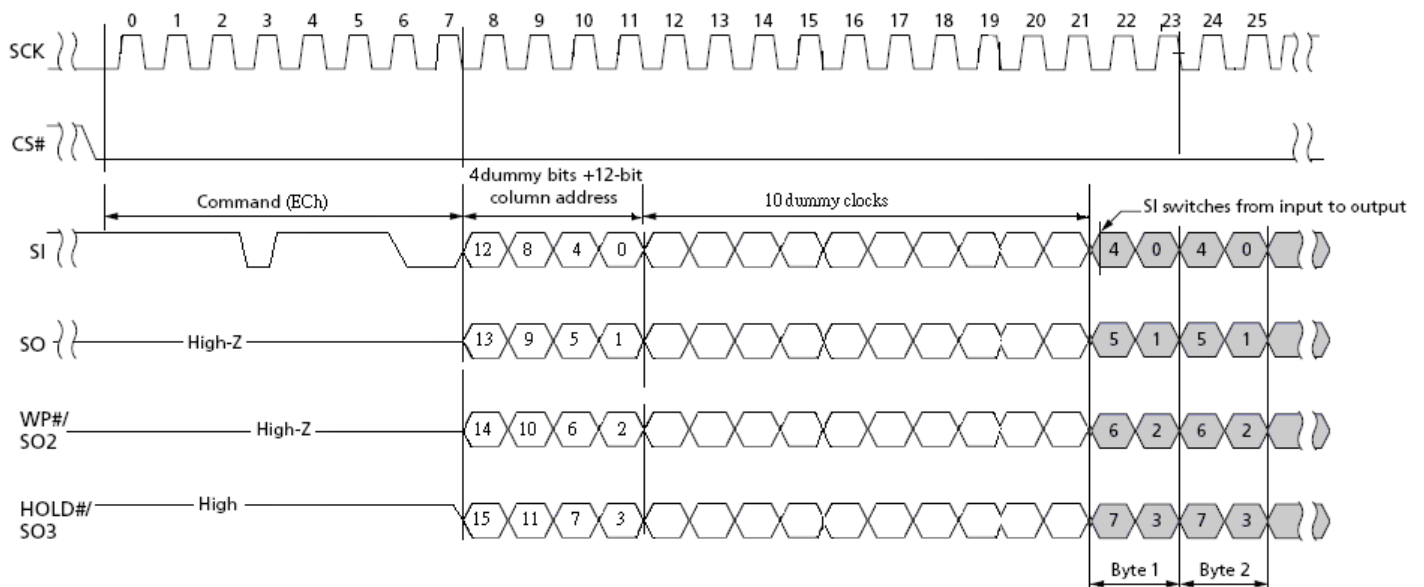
0 1 2 3 4 5 6 7 8 9 10 11 12 13 14 15 16 17 18 19 20 21 22 23 24 25

SCK

CS#

Command (ECh)

4dummy bits +12-bit column address

10 dummy clocks

SI switches from input to output

SI

12 8 4 0

4 0 4 0

SO

High-Z

13 9 5 1

5 1 5 1

WP#/ SO2

High-Z

14 10 6 2

6 2 6 2

HOLD#/ SO3

High

15 11 7 3

7 3 7 3

Byte 1

Byte 2